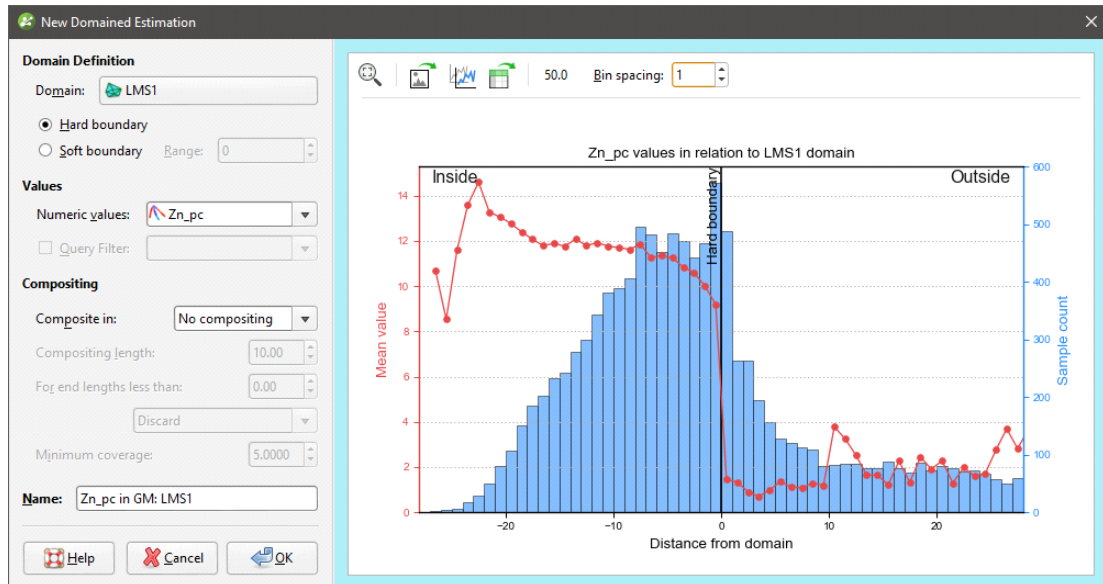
New Domained Estimation

Domain Definition
Domain: LMS1
Hard boundary
Soft boundary Range: 0

Values
Numeric values: Zn_pc
Query Filter:

Compositing
Composite in: No compositing
Compositing length: 10.00
For end lengths less than: 0.00
Discard
Minimum coverage: 5.0000

Name: Zn_pc in GM: LMS1

Help Cancel OK

50.0 Bin spacing: 1

Zn_pc values in relation to LMS1 domain
Inside
Outside
Hard boundary
Mean value
Sample count
Distance from domain
0 2 4 6 8 10 12 14
0 100 200 300 400 500 600
−20 −10 0 10 20